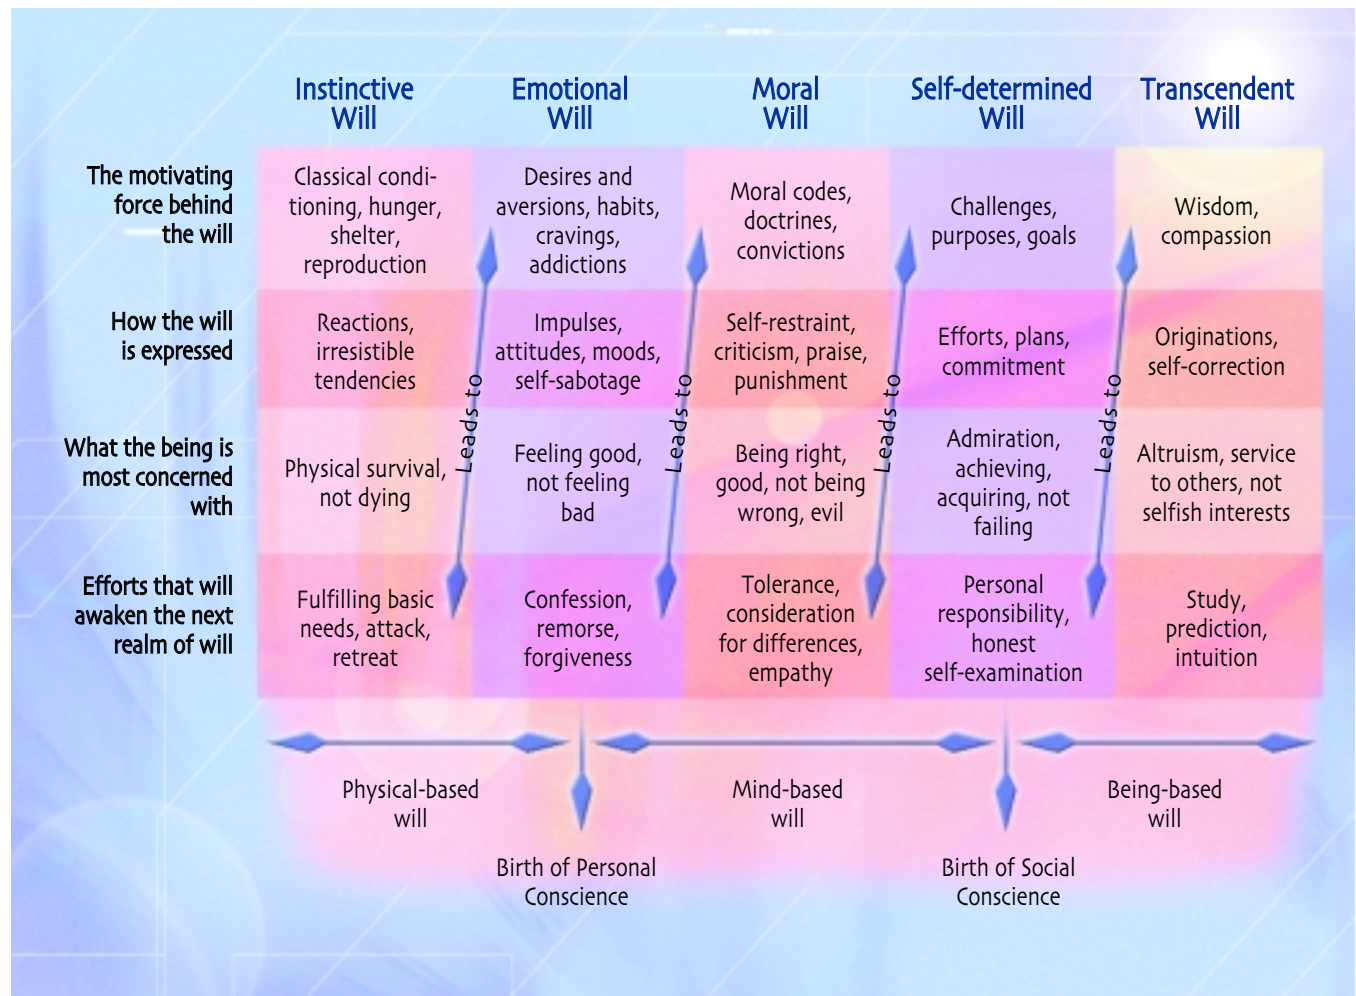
| | Instinctive Will | Emotional Will | Moral Will | Self-determined Will | Transcendent Will |
|---|---|---|---|---|---|
| The motivating force behind the will | Classical conditioning, hunger, shelter, reproduction | Desires and aversions, habits, cravings, addictions | Moral codes, doctrines, convictions | Challenges, purposes, goals | Wisdom, compassion |
| How the will is expressed | Reactions, irresistible tendencies | Impulses, attitudes, moods, self-sabotage | Self-restraint, criticism, praise, punishment | Efforts, plans, commitment | Originations, self-correction |
| What the being is most concerned with | Physical survival, not dying | Feeling good, not feeling bad | Being right, good, not being wrong, evil | Admiration, achieving, acquiring, not failing | Altruism, service to others, not selfish interests |
| Efforts that will awaken the next realm of will | Fulfilling basic needs, attack, retreat | Confession, remorse, forgiveness | Tolerance, consideration for differences, empathy | Personal responsibility, honest self-examination | Study, prediction, intuition |

Leads to

Leads to

Leads to

Leads to

Physical-based will

Mind-based will

Being-based will

Birth of Personal Conscience

Birth of Social Conscience